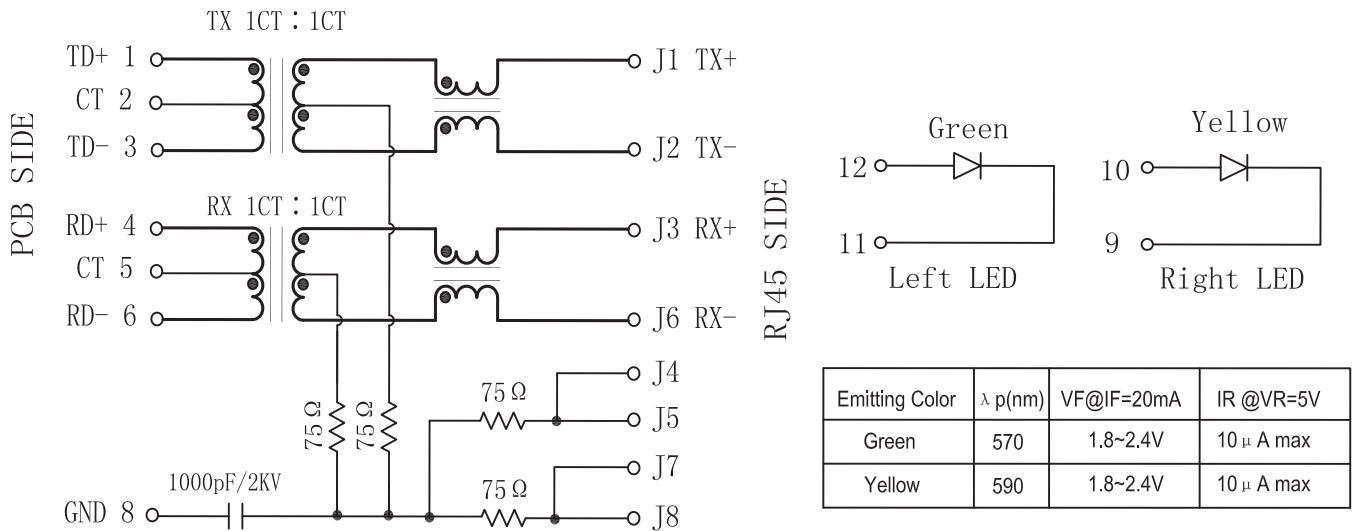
TX 1CT : 1CT

PCB SIDE

TD+ 1
CT 2
TD- 3

RX 1CT : 1CT

RD+ 4
CT 5
RD- 6

GND 8

1000pF/2KV

75 Ω
75 Ω
75 Ω
75 Ω

J1 TX+
J2 TX-
J3 RX+
J6 RX-
J4
J5
J7
J8

RJ45 SIDE

Green
12
11
Left LED

Yellow
10
9
Right LED

| Emitting Color | $\lambda$ p(nm) | VF@IF=20mA | IR @VR=5V |
|---|---|---|---|
| Green | 570 | 1.8~2.4V | 10 $\mu$ A max |
| Yellow | 590 | 1.8~2.4V | 10 $\mu$ A max |